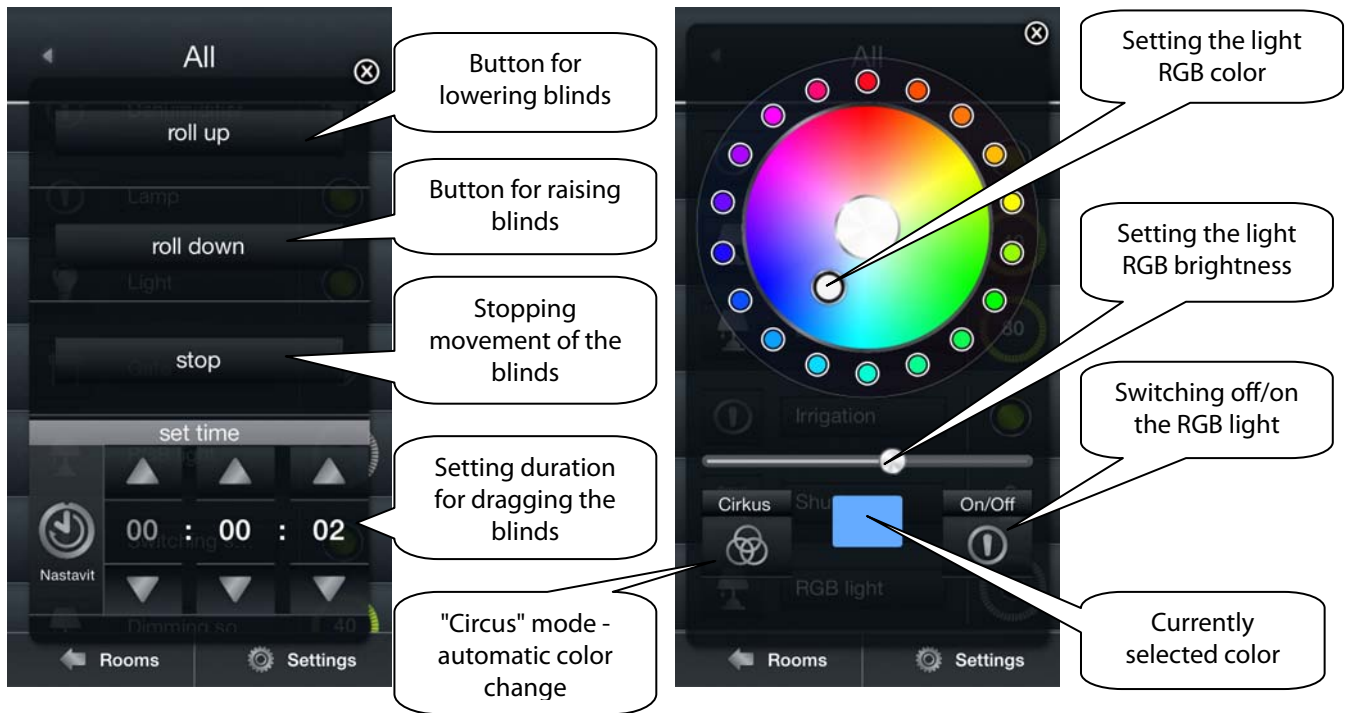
All

roll up

roll down

stop

set time

00 : 00 : 02

Nastavit

Rooms

Settings

Button for lowering blinds

Button for raising blinds

Stopping movement of the blinds

Setting duration for dragging the blinds

"Circus" mode - automatic color change

All

Irrigation

Cirkus

On/Off

RGB light

Rooms

Settings

Setting the light RGB color

Setting the light RGB brightness

Switching off/on the RGB light

Currently selected color